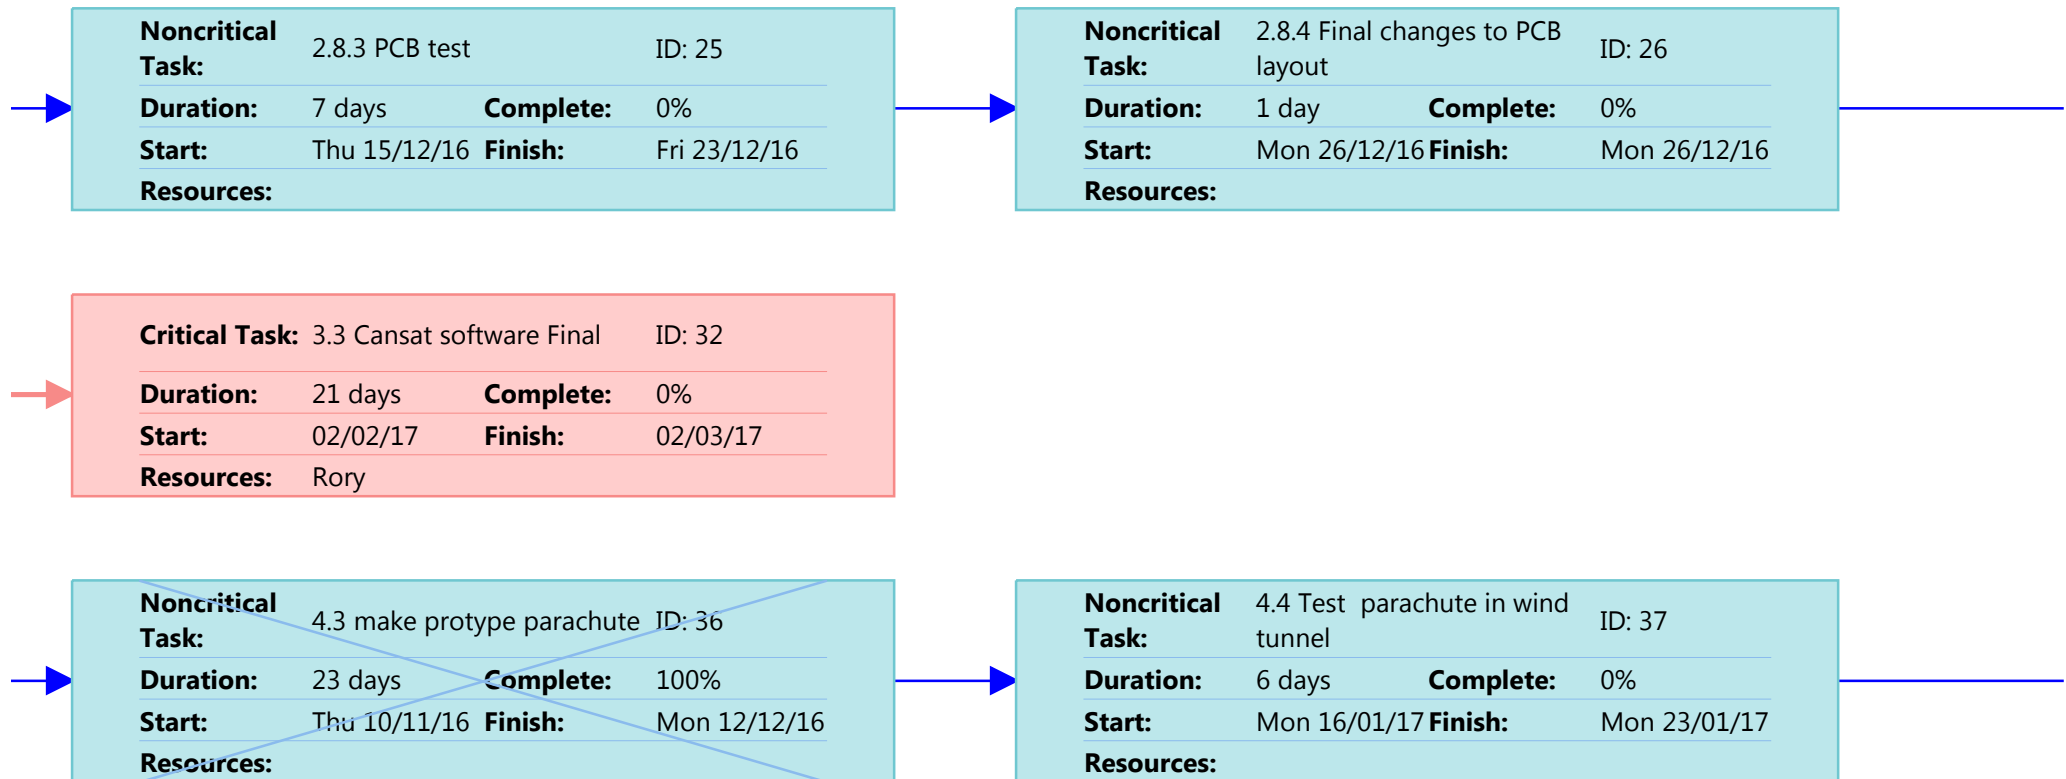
Noncritical Task: 2.8.3 PCB test ID: 25
Duration: 7 days Complete: 0%
Start: Thu 15/12/16 Finish: Fri 23/12/16
Resources:

Noncritical Task: 2.8.4 Final changes to PCB layout ID: 26
Duration: 1 day Complete: 0%
Start: Mon 26/12/16 Finish: Mon 26/12/16
Resources:

Critical Task: 3.3 Cansat software Final ID: 32
Duration: 21 days Complete: 0%
Start: 02/02/17 Finish: 02/03/17
Resources: Rory

Noncritical Task: 4.3 make protype parachute ID: 36
Duration: 23 days Complete: 100%
Start: Thu 10/11/16 Finish: Mon 12/12/16
Resources:

Noncritical Task: 4.4 Test parachute in wind tunnel ID: 37
Duration: 6 days Complete: 0%
Start: Mon 16/01/17 Finish: Mon 23/01/17
Resources: